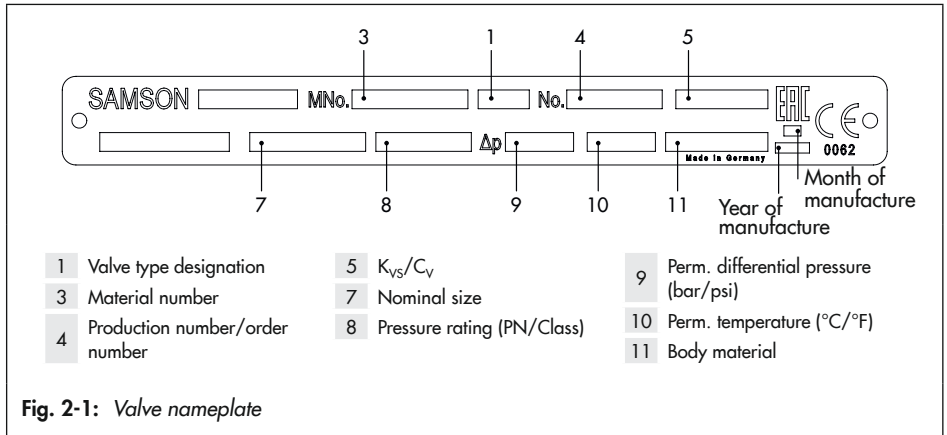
3 1 4 5

SAMSON MNo. No. EAC CE

Δp

Made in Germany 0062

7 8 9 10 11

Month of manufacture

Year of manufacture

1 Valve type designation

3 Material number

4 Production number/order number

5 $K_{VS}/C_V$

7 Nominal size

8 Pressure rating (PN/Class)

9 Perm. differential pressure (bar/psi)

10 Perm. temperature (°C/°F)

11 Body material

**Fig. 2-1:** *Valve nameplate*